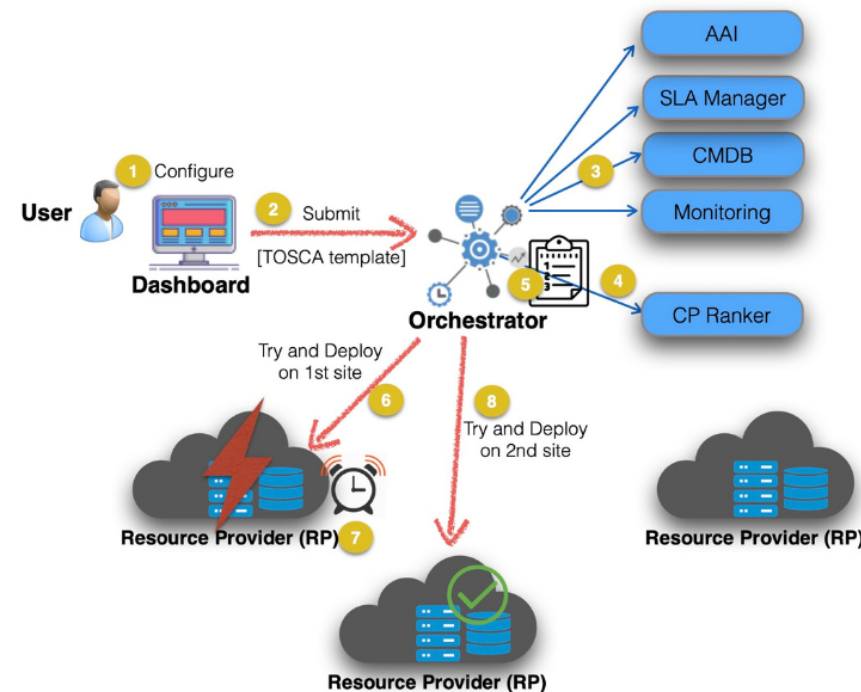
AAI

SLA Manager

CMDB

Monitoring

CP Ranker

1 Configure

User

Dashboard

2 Submit

[TOSCA template]

3

4

5

Orchestrator

Try and Deploy on 1st site

6

8

Try and Deploy on 2nd site

Resource Provider (RP) 7

Resource Provider (RP)

Resource Provider (RP)